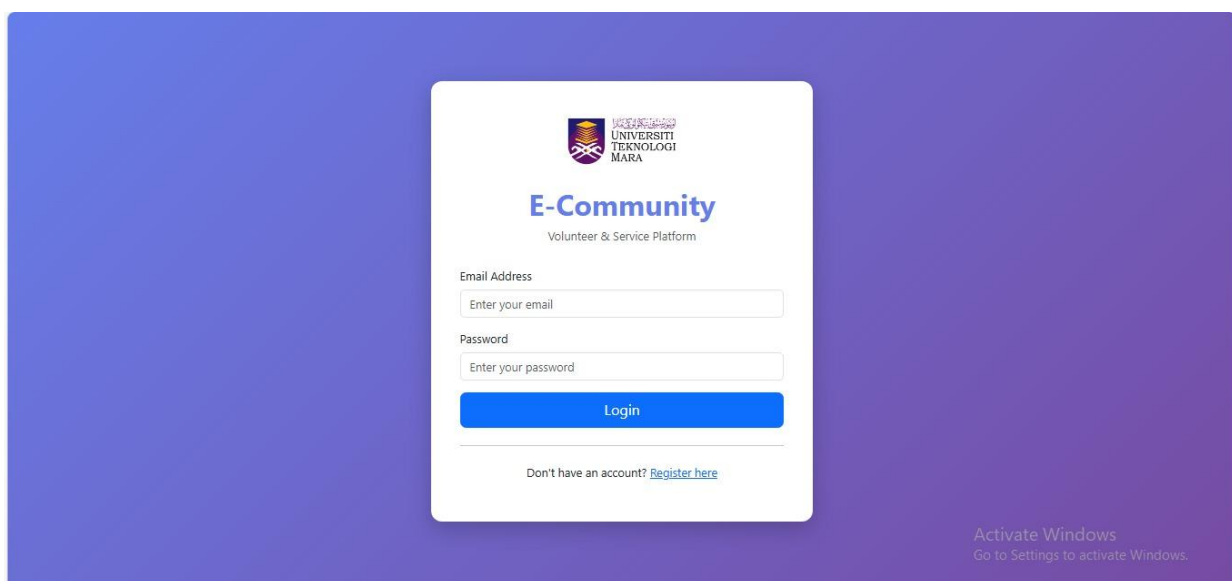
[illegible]
UNIVERSITI
TEKNOLOGI
MARA

E-Community

Volunteer & Service Platform

Email Address

Enter your email

Password

Enter your password

Login

Don't have an account? Register here

Activate Windows
Go to Settings to activate Windows.